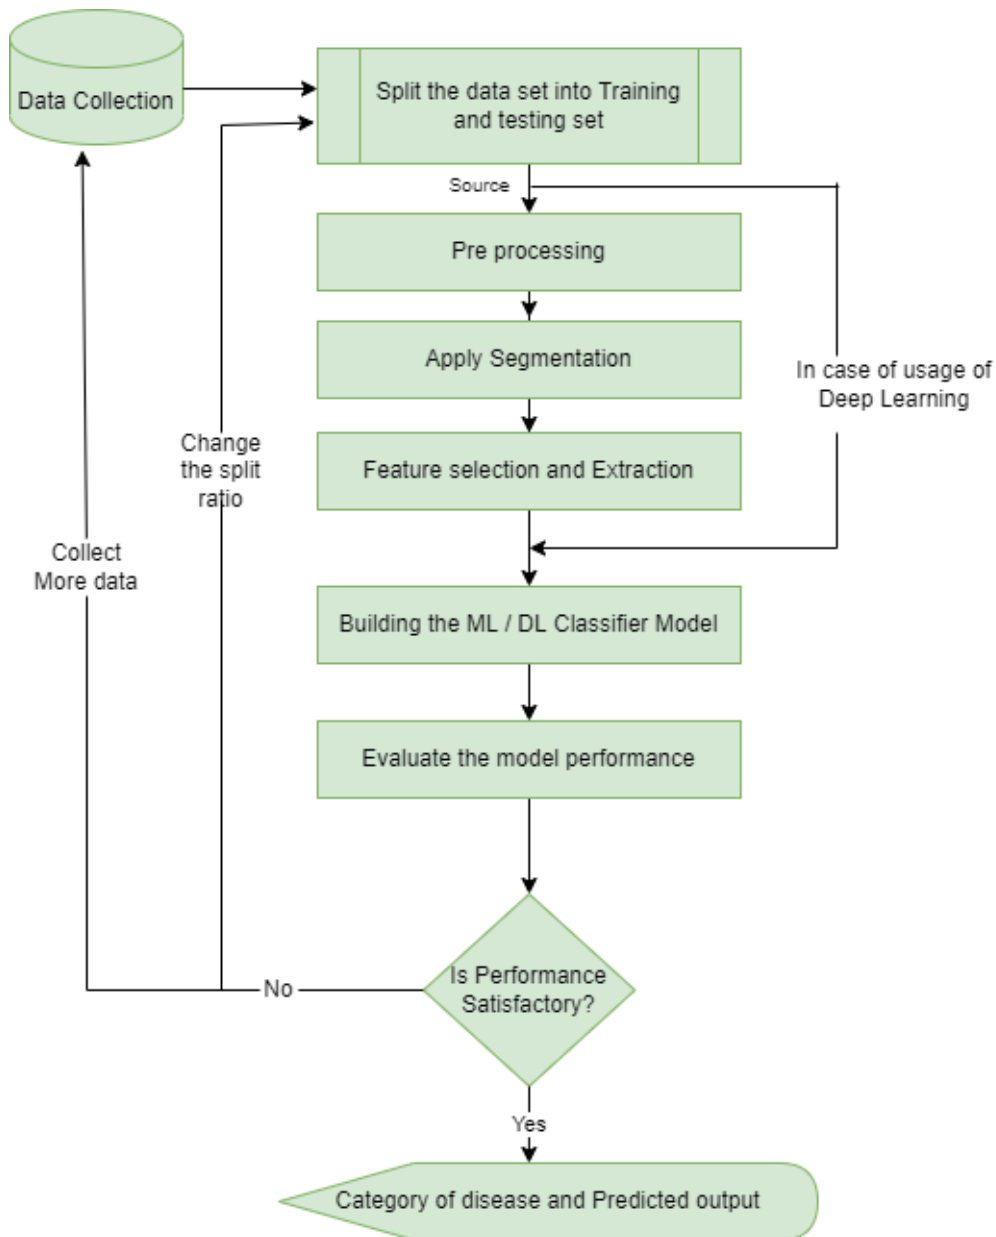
Data Collection

Split the data set into Training and testing set

Source

Pre processing

Apply Segmentation

In case of usage of Deep Learning

Change the split ratio

Feature selection and Extraction

Collect More data

Building the ML / DL Classifier Model

Evaluate the model performance

No

Is Performance Satisfactory?

Yes

Category of disease and Predicted output